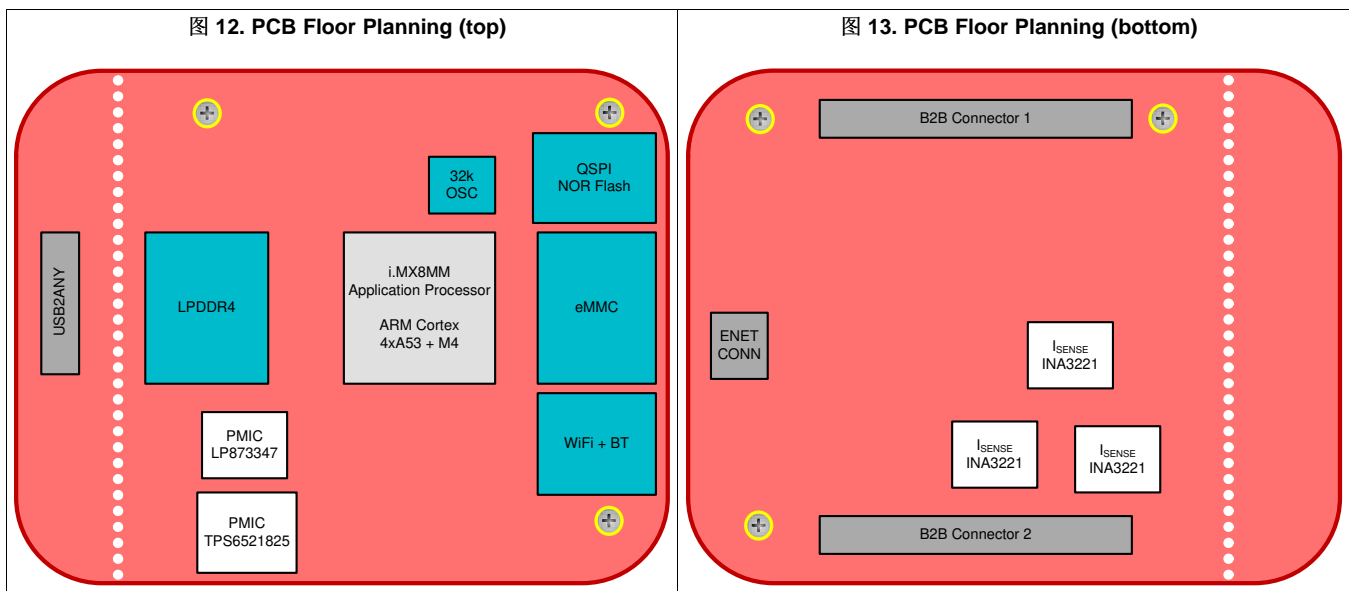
图 12. PCB Floor Planning (top)

32k OSC

QSPI NOR Flash

USB2ANY

LPDDR4

i.MX8MM Application Processor

ARM Cortex 4xA53 + M4

eMMC

PMIC LP873347

WiFi + BT

PMIC TPS6521825

图 13. PCB Floor Planning (bottom)

B2B Connector 1

ENET CONN

$I_{SENSE}$ INA3221

$I_{SENSE}$ INA3221

$I_{SENSE}$ INA3221

B2B Connector 2